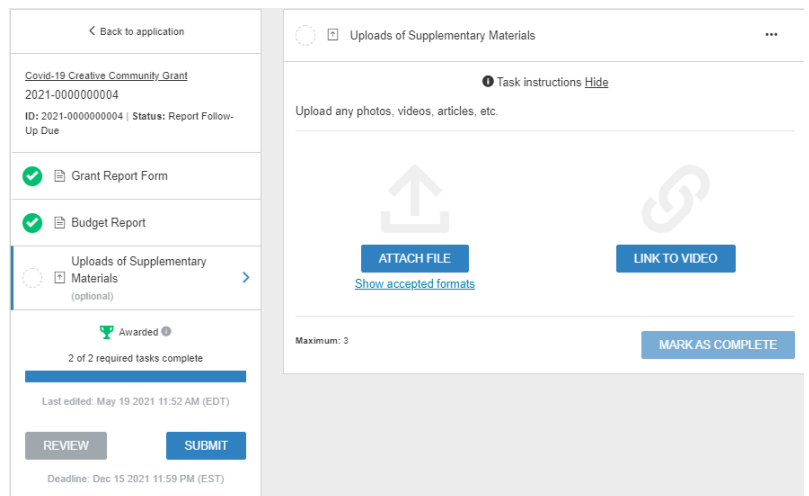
< Back to application

Covid-19 Creative Community Grant
2021-0000000004
ID: 2021-0000000004 | Status: Report Follow-Up Due

Grant Report Form

Budget Report

Uploads of Supplementary Materials
(optional)

Awarded

2 of 2 required tasks complete

Last edited: May 19 2021 11:52 AM (EDT)

REVIEW
SUBMIT

Deadline: Dec 15 2021 11:59 PM (EST)

Uploads of Supplementary Materials
...

Task instructions Hide

Upload any photos, videos, articles, etc.

ATTACH FILE
Show accepted formats

LINK TO VIDEO

Maximum: 3

MARK AS COMPLETE